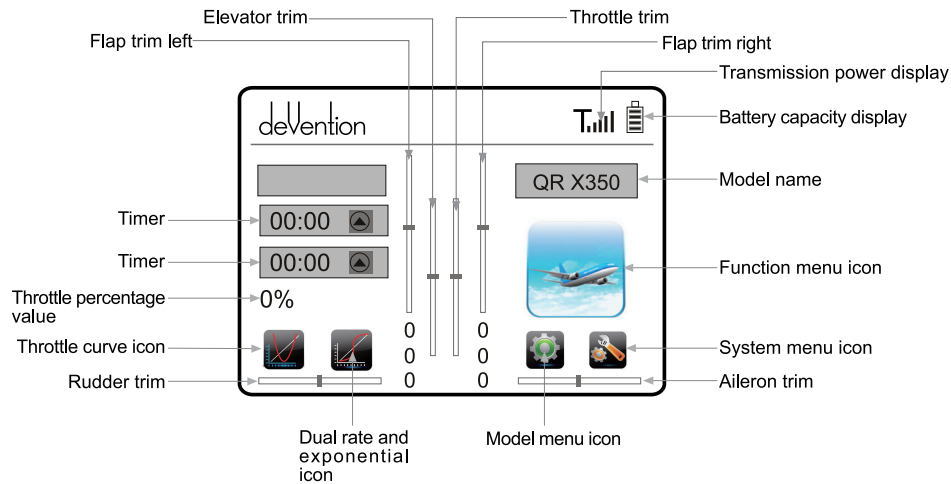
Elevator trim
Throttle trim
Flap trim left
Flap trim right
Transmission power display
Battery capacity display
deVention
QR X350
Model name
Timer
00:00
Timer
00:00
Function menu icon
Throttle percentage value
0%
0
0
0
0
0
0
Throttle curve icon
System menu icon
Rudder trim
Aileron trim
Dual rate and exponential icon
Model menu icon